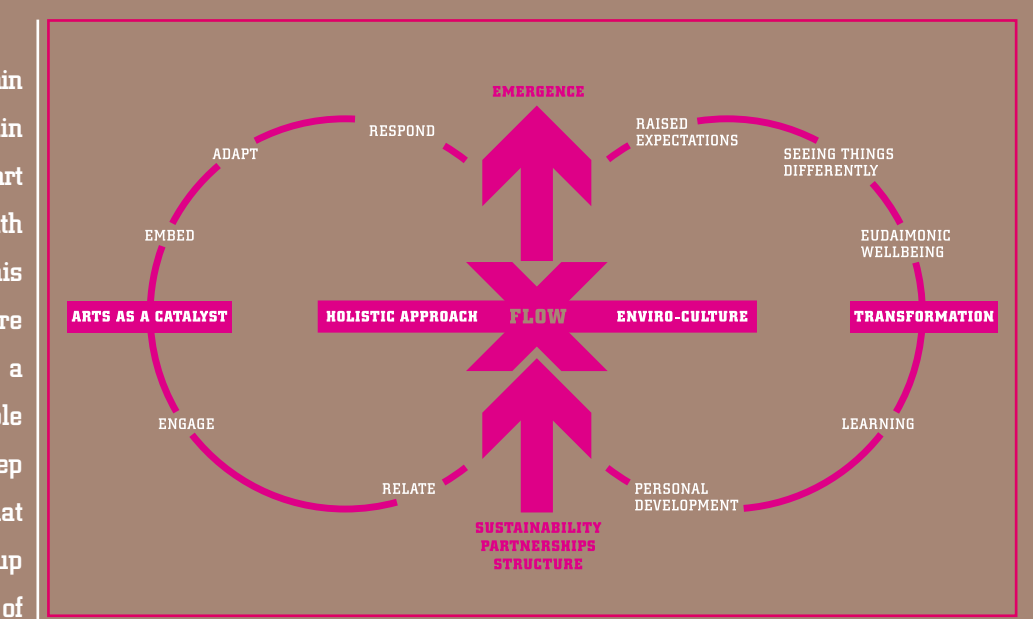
in
in
art
th
his
re
a
le
ep
at
up
of

EMERGENCE

RESPOND

RAISED EXPECTATIONS

ADAPT

SEEING THINGS DIFFERENTLY

EMBED

EUDAIMONIC WELLBEING

ARTS AS A CATALYST

HOLISTIC APPROACH

FLOW

ENVIRO-CULTURE

TRANSFORMATION

ENGAGE

LEARNING

RELATE

PERSONAL DEVELOPMENT

SUSTAINABILITY
PARTNERSHIPS
STRUCTURE